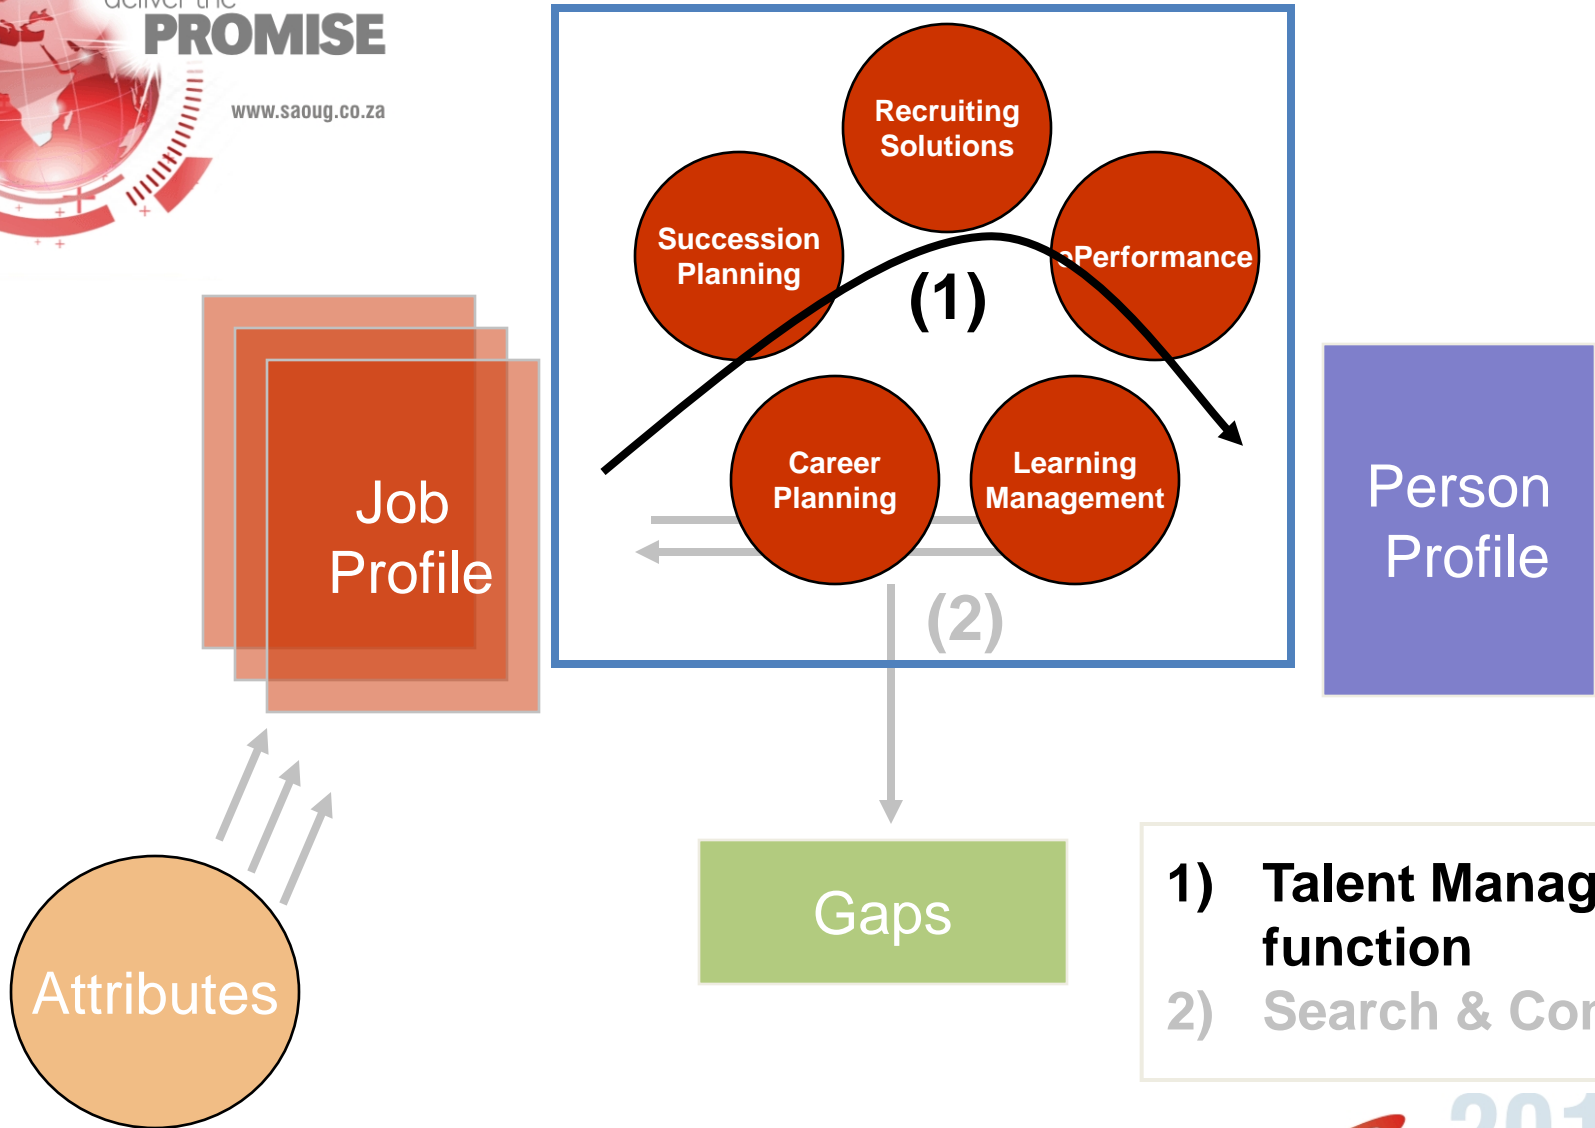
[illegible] PROMISE

www.saoug.co.za

Recruiting Solutions

Succession Planning

Performance

(1)

Career Planning

Learning Management

(2)

Job Profile

Person Profile

Attributes

Gaps

1) Talent Manag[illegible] function

2) Search & Co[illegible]

201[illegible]